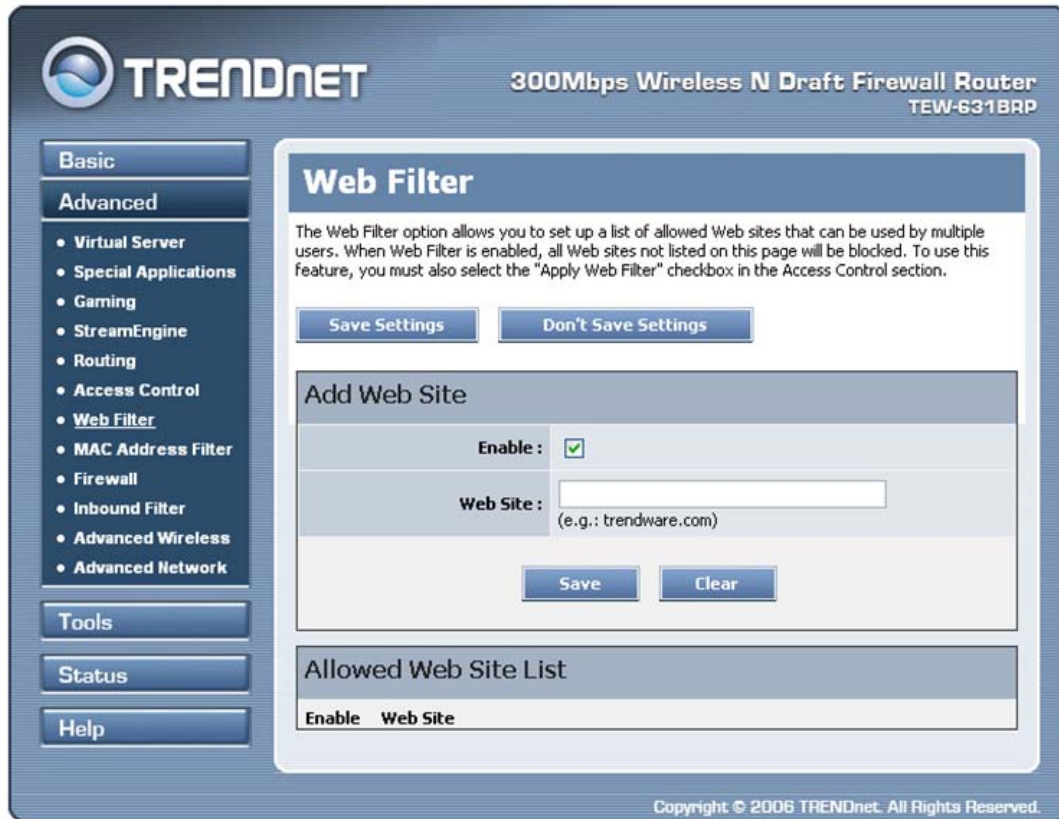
TRENDnET

300Mbps Wireless N Draft Firewall Router
TEW-631BRP

Basic

Advanced

• Virtual Server
• Special Applications
• Gaming
• StreamEngine
• Routing
• Access Control
• Web Filter
• MAC Address Filter
• Firewall
• Inbound Filter
• Advanced Wireless
• Advanced Network

Tools

Status

Help

Web Filter

The Web Filter option allows you to set up a list of allowed Web sites that can be used by multiple users. When Web Filter is enabled, all Web sites not listed on this page will be blocked. To use this feature, you must also select the "Apply Web Filter" checkbox in the Access Control section.

Save Settings

Don't Save Settings

Add Web Site

Enable :

Web Site :

(e.g.: trendware.com)

Save

Clear

Allowed Web Site List

Enable Web Site

Copyright © 2006 TRENDnet. All Rights Reserved.